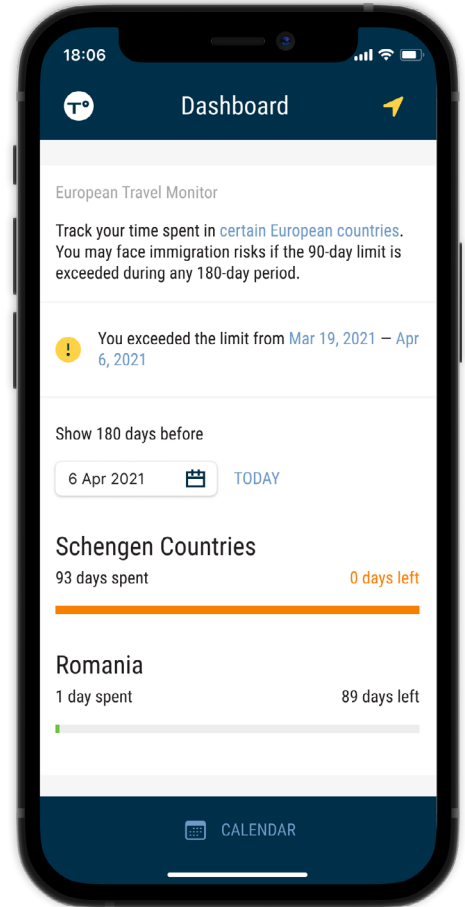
18:06

Dashboard

European Travel Monitor

Track your time spent in certain European countries. You may face immigration risks if the 90-day limit is exceeded during any 180-day period.

!

You exceeded the limit from Mar 19, 2021 — Apr 6, 2021

Show 180 days before

6 Apr 2021

TODAY

Schengen Countries

93 days spent

0 days left

Romania

1 day spent

89 days left

CALENDAR